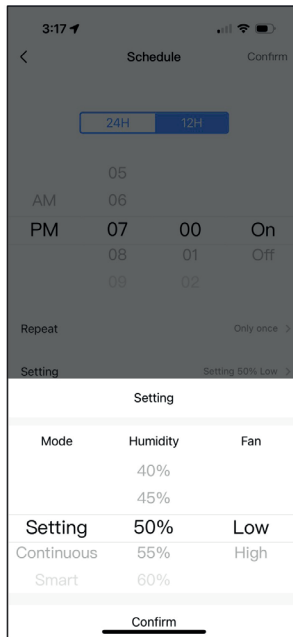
3:17

Schedule

Confirm

24H 12H

05
AM 06
PM 07 00 On
08 01 Off
09 02

Repeat

Only once

Setting

Setting 60% Low

Setting

Mode

Humidity

Fan

40%
45%
Setting 50% Low
Continuous 55% High
Smart 60%

Confirm